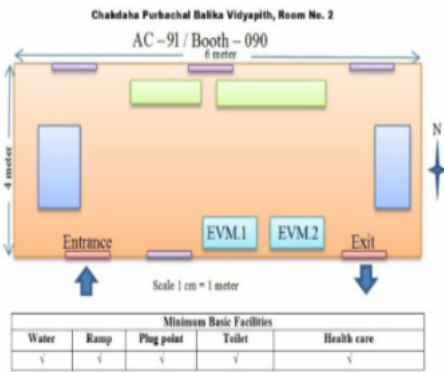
Chakdaha Purbachal Balika Vidyapith, Room No. 2

AC –91 / Booth – 090

6 meter

4 meter

N

Entrance

EVM.1

EVM.2

Exit

Scale 1 cm = 1 meter

| Minimum Basic Facilities | | | | |
|---|---|---|---|---|
| Water | Ramp | Plug point | Toilet | Health care |
| √ | √ | √ | √ | √ |